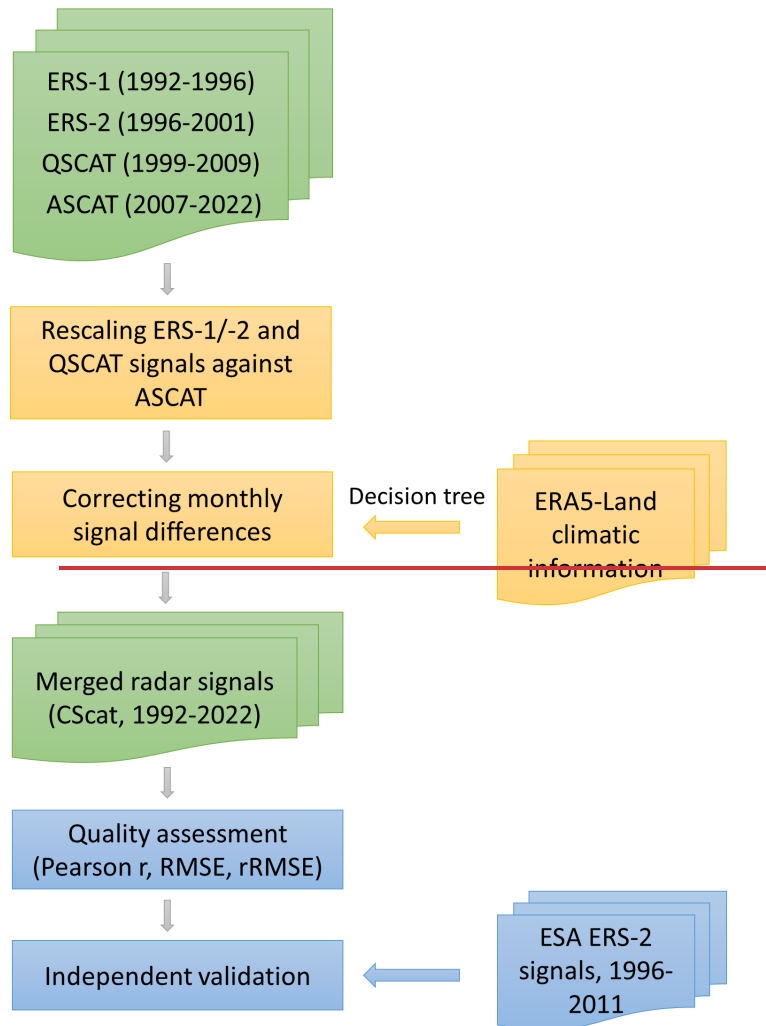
ERS-1 (1992-1996)
ERS-2 (1996-2001)
QSCAT (1999-2009)
ASCAT (2007-2022)

Rescaling ERS-1/-2 and QSCAT signals against ASCAT

Correcting monthly signal differences

Decision tree

ERA5-Land climatic information

Merged radar signals (CScat, 1992-2022)

Quality assessment (Pearson r, RMSE, rRMSE)

Independent validation

ESA ERS-2 signals, 1996-2011